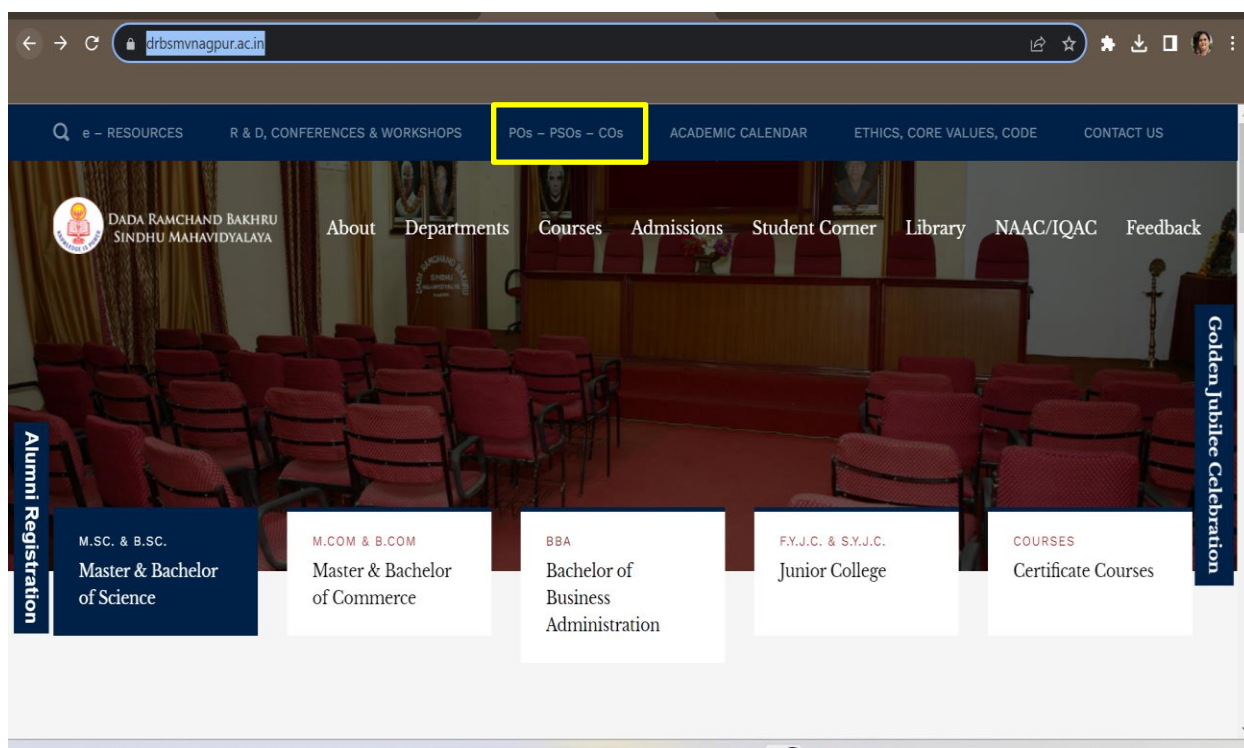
drbsmvnagpur.ac.in

e – RESOURCES R & D, CONFERENCES & WORKSHOPS POs – PSOs – COs ACADEMIC CALENDAR ETHICS, CORE VALUES, CODE CONTACT US

DADA RAMCHAND BAKHRU SINDHU MAHAVIDYALAYA

About Departments Courses Admissions Student Corner Library NAAC/IQAC Feedback

Golden Jubilee Celebration

Alumni Registration

M.SC. & B.SC.
Master & Bachelor of Science

M.COM & B.COM
Master & Bachelor of Commerce

BBA
Bachelor of Business Administration

F.Y.J.C. & S.Y.J.C.
Junior College

COURSES
Certificate Courses